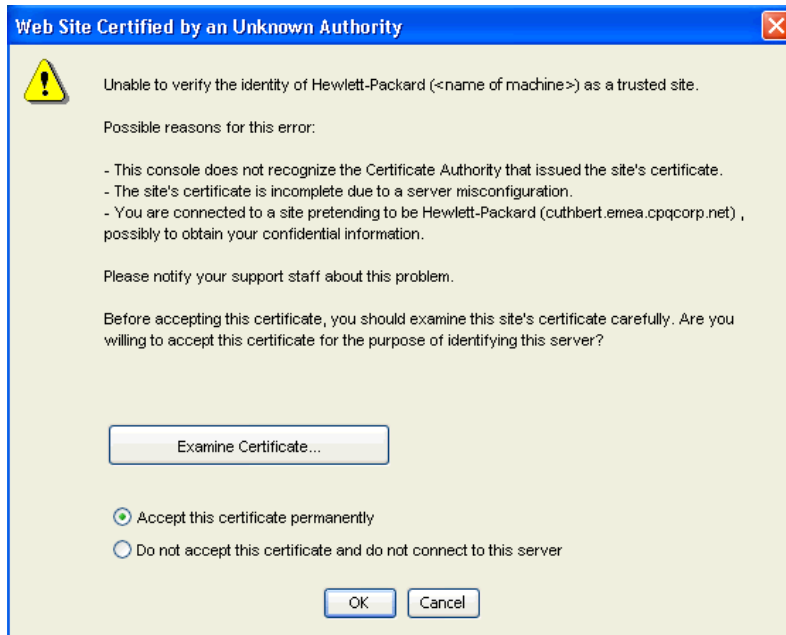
Web Site Certified by an Unknown Authority

Unable to verify the identity of Hewlett-Packard (<name of machine>) as a trusted site.

Possible reasons for this error:

- This console does not recognize the Certificate Authority that issued the site's certificate.
- The site's certificate is incomplete due to a server misconfiguration.
- You are connected to a site pretending to be Hewlett-Packard (cuthbert.emea.cpqcorp.net) , possibly to obtain your confidential information.

Please notify your support staff about this problem.

Before accepting this certificate, you should examine this site's certificate carefully. Are you willing to accept this certificate for the purpose of identifying this server?

Examine Certificate...

Accept this certificate permanently

Do not accept this certificate and do not connect to this server

OK

Cancel